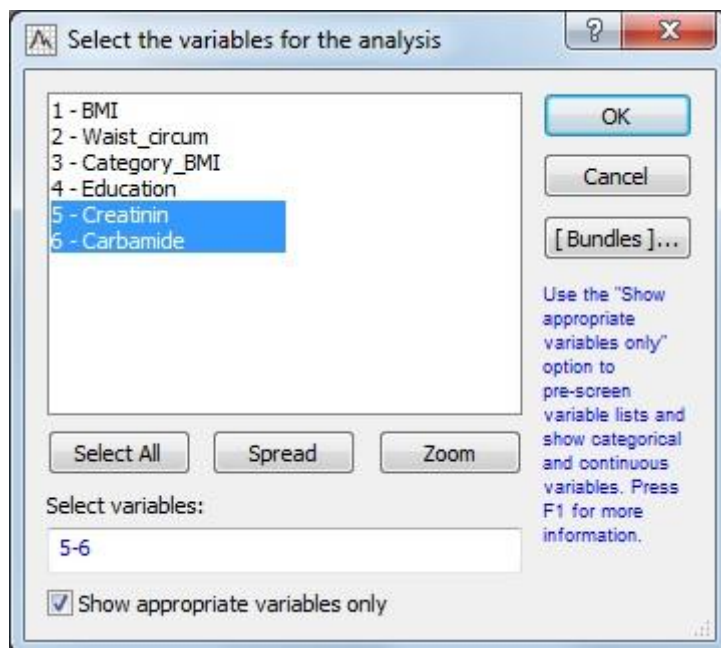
Select the variables for the analysis

?

X

1 - BMI
2 - Waist_circum
3 - Category_BMI
4 - Education
5 - Creatinin
6 - Carbamide

OK

Cancel

[ Bundles ]...

Use the "Show appropriate variables only" option to pre-screen variable lists and show categorical and continuous variables. Press F1 for more information.

Select All

Spread

Zoom

Select variables:

5-6

Show appropriate variables only